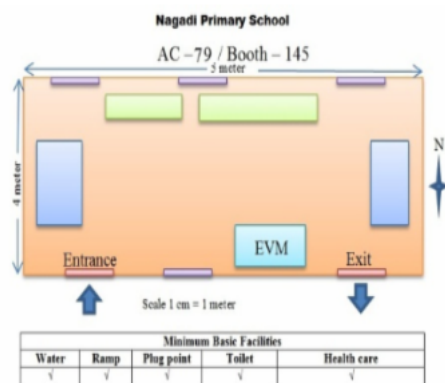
Nagadi Primary School

AC –79 / Booth – 145

5 meter

4 meter

N

EVM

Entrance

Exit

Scale 1 cm = 1 meter

| Minimum Basic Facilities | | | | |
|---|---|---|---|---|
| Water | Ramp | Plug point | Toilet | Health care |
| √ | √ | √ | √ | √ |